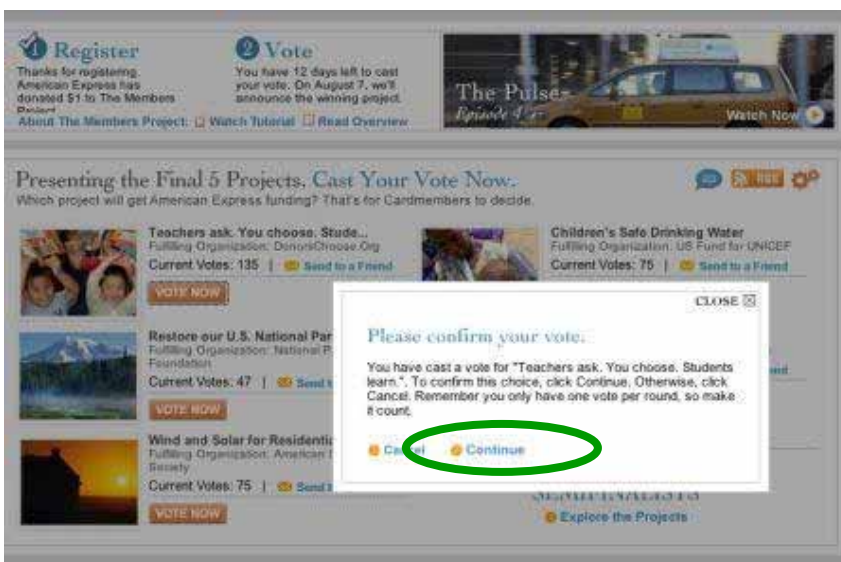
1 Register
Thanks for registering. American Express has donated $1 to The Members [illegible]

2 Vote
You have 12 days left to cast your vote. On August 7, we'll announce the winning project.

About The Members Project | Watch Tutorial | Read Overview

The Pulse
Episode 4 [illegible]
Watch Now

Presenting the Final 5 Projects. Cast Your Vote Now.
Which project will get American Express funding? That's for Cardmembers to decide.

RSS

Teachers ask. You choose. Stude...
Fulfilling Organization: DonorsChoose.Org
Current Votes: 135 | Send to a Friend
VOTE NOW

Children's Safe Drinking Water
Fulfilling Organization: US Fund for UNICEF
Current Votes: 75 | Send to a Friend

Restore our U.S. National Par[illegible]
Fulfilling Organization: National P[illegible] Foundation
Current Votes: 47 | Send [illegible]
VOTE NOW

Wind and Solar for Residenti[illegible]
Fulfilling Organization: American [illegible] Society
Current Votes: 75 | Send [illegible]
VOTE NOW

SEMIFINALISTS
Explore the Projects

CLOSE

Please confirm your vote.

You have cast a vote for "Teachers ask. You choose. Students learn.". To confirm this choice, click Continue. Otherwise, click Cancel. Remember you only have one vote per round, so make it count.

Cancel
Continue